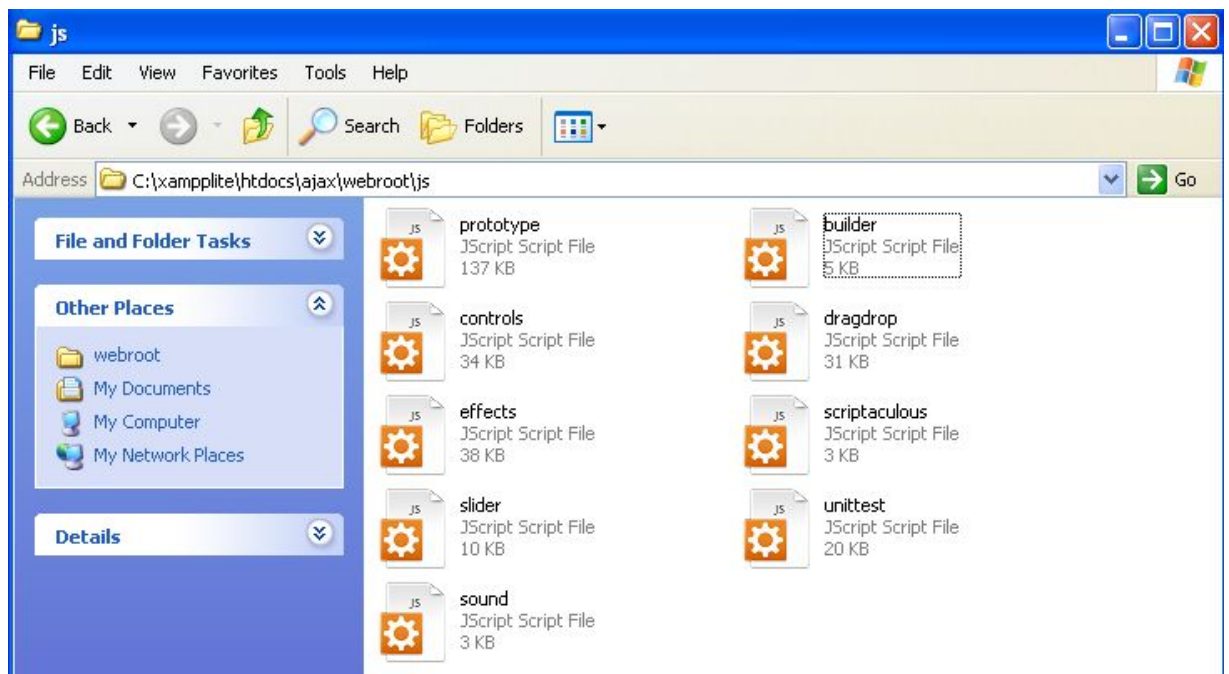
js

File Edit View Favorites Tools Help

Back Search Folders

Address C:\xampplite\htdocs\ajax\webroot\js Go

File and Folder Tasks

Other Places

webroot
My Documents
My Computer
My Network Places

Details

JS prototype
JScript Script File
137 KB

JS builder
JScript Script File
5 KB

JS controls
JScript Script File
34 KB

JS dragdrop
JScript Script File
31 KB

JS effects
JScript Script File
38 KB

JS scriptaculous
JScript Script File
3 KB

JS slider
JScript Script File
10 KB

JS unittest
JScript Script File
20 KB

JS sound
JScript Script File
3 KB